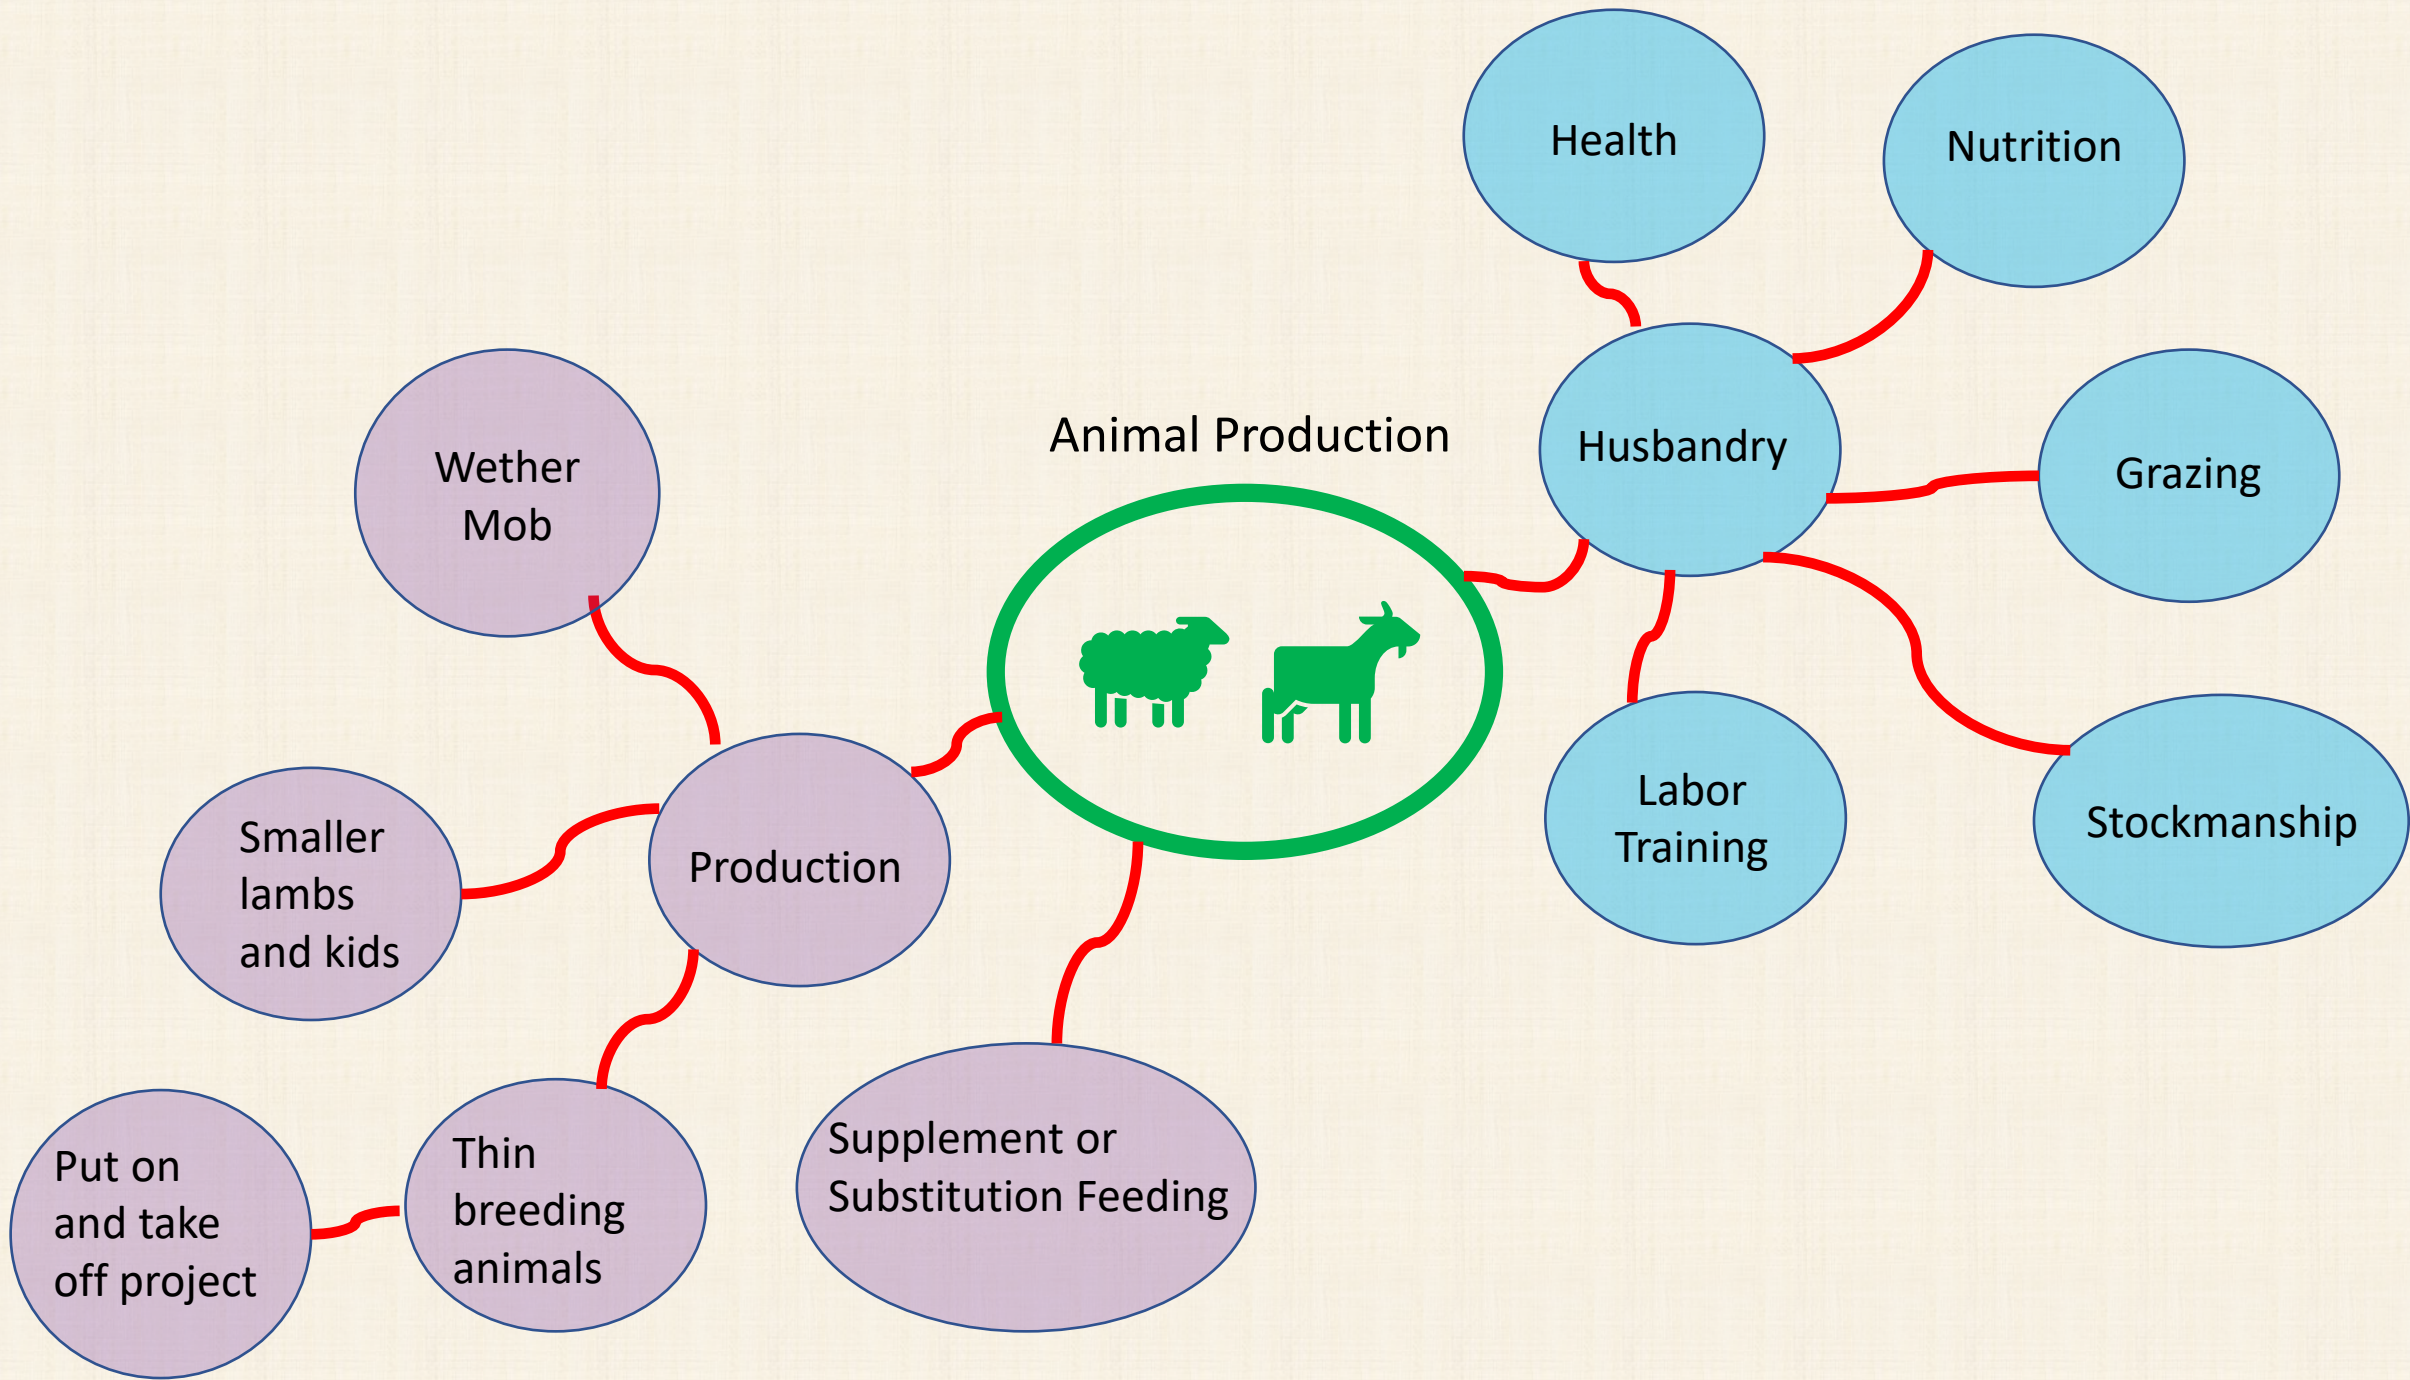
Animal Production

Husbandry

Health

Nutrition

Grazing

Labor Training

Stockmanship

Production

Wether Mob

Smaller lambs and kids

Thin breeding animals

Put on and take off project

Supplement or Substitution Feeding